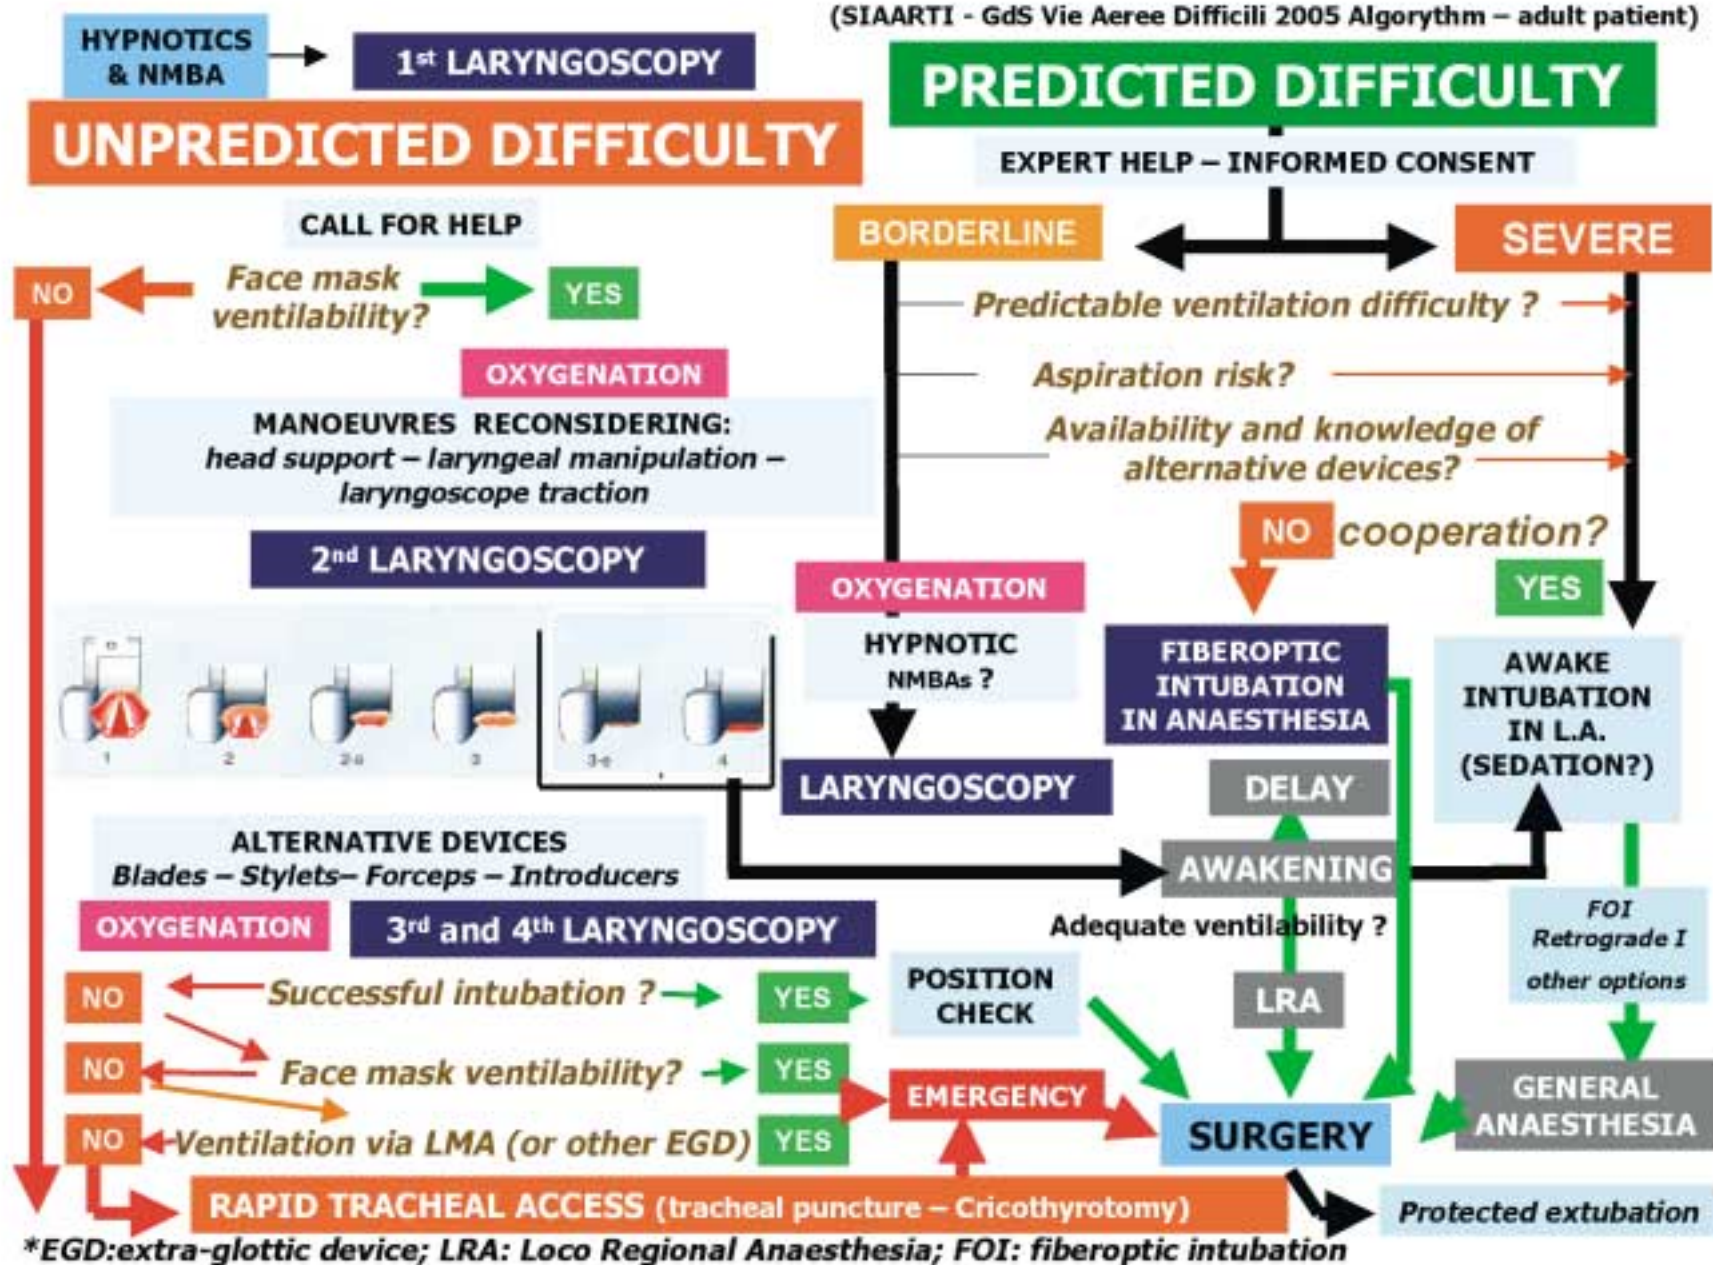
HYPNOTICS & NMBA

1$^{st}$ LARYNGOSCOPY

UNPREDICTED DIFFICULTY

(SIAARTI - GdS Vie Aeree Difficili 2005 Algorythm – adult patient)

PREDICTED DIFFICULTY

EXPERT HELP – INFORMED CONSENT

CALL FOR HELP

BORDERLINE

SEVERE

NO

Face mask ventilability?

YES

Predictable ventilation difficulty ?

OXYGENATION

Aspiration risk?

MANOEUVRES RECONSIDERING: head support – laryngeal manipulation – laryngoscope traction

Availability and knowledge of alternative devices?

NO

cooperation?

2$^{nd}$ LARYNGOSCOPY

OXYGENATION

YES

HYPNOTIC NMBAs ?

FIBEROPTIC INTUBATION IN ANAESTHESIA

AWAKE INTUBATION IN L.A. (SEDATION?)

1 2 2-a 3 3-a 4

LARYNGOSCOPY

DELAY

ALTERNATIVE DEVICES Blades – Stylets– Forceps – Introducers

AWAKENING

OXYGENATION

3$^{rd}$ and 4$^{th}$ LARYNGOSCOPY

Adequate ventilability ?

FOI Retrograde I other options

NO

Successful intubation ?

YES

POSITION CHECK

LRA

NO

Face mask ventilability?

YES

EMERGENCY

GENERAL ANAESTHESIA

NO

Ventilation via LMA (or other EGD)

YES

SURGERY

RAPID TRACHEAL ACCESS (tracheal puncture – Cricothyrotomy)

Protected extubation

*EGD:extra-glottic device; LRA: Loco Regional Anaesthesia; FOI: fiberoptic intubation